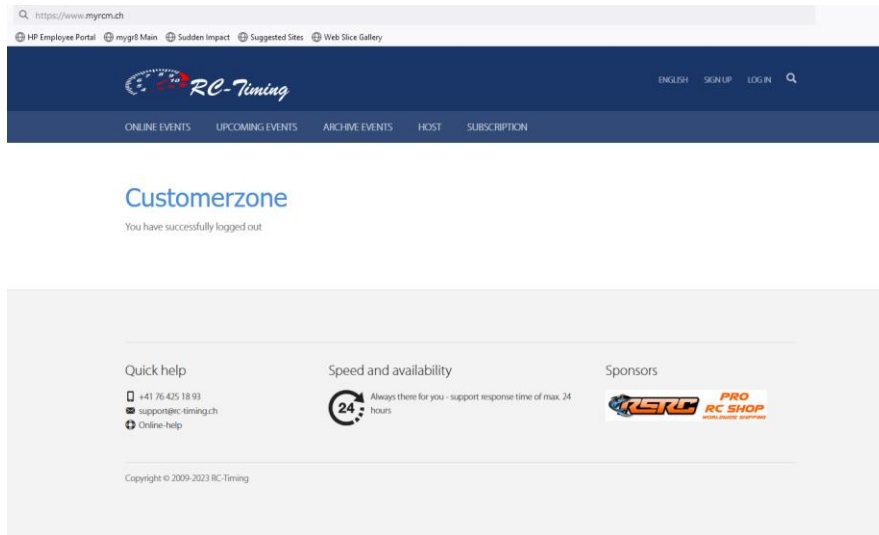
https://www.myrcm.ch

HP Employee Portal mygr8 Main Sudden Impact Suggested Sites Web Slice Gallery

RC-Timing

ENGLISH SIGN UP LOG IN

ONLINE EVENTS UPCOMING EVENTS ARCHIVE EVENTS HOST SUBSCRIPTION

Customerzone

You have successfully logged out

Quick help

+41 76 425 18 93
support@rc-timing.ch
Online-help

Speed and availability

24

Always there for you - support response time of max. 24 hours

Sponsors

RSRC PRO RC SHOP WORLDWIDE SHIPPING

Copyright © 2009-2023 RC-Timing